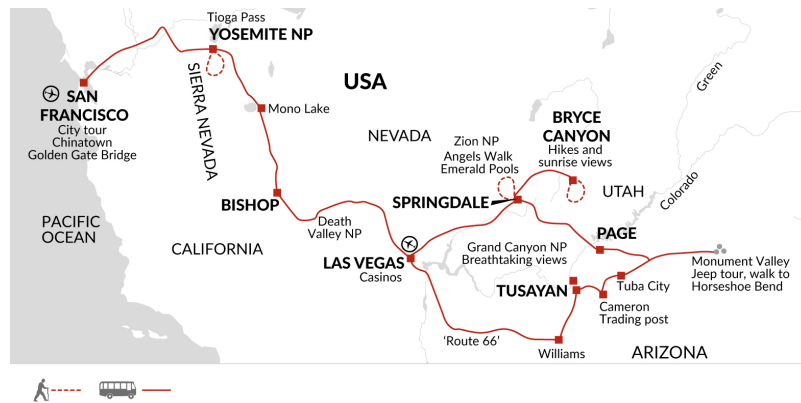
Tioga Pass
YOSEMITE NP

USA

SAN FRANCISCO
City tour
Chinatown
Golden Gate Bridge

SIERRA NEVADA

Mono Lake

NEVADA

BRYCE CANYON
Hikes and sunrise views

Zion NP
Angels Walk
Emerald Pools

Green

SPRINGDALE

UTAH

Colorado

BISHOP

PACIFIC OCEAN

CALIFORNIA

Death Valley NP

PAGE

LAS VEGAS
Casinos

Grand Canyon NP
Breathtaking views

Monument Valley
Jeep tour, walk to Horseshoe Bend

TUSAYAN

Tuba City

Cameron
Trading post

'Route 66'

Williams

ARIZONA